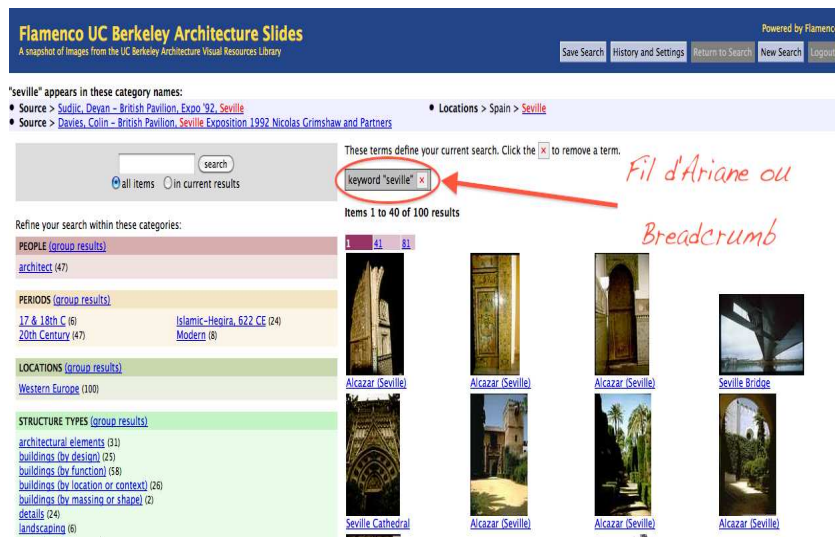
Flamenco UC Berkeley Architecture Slides
A snapshot of Images from the UC Berkeley Architecture Visual Resources Library

Powered by Flamenc

Save Search | History and Settings | Return to Search | New Search | Logout

"seville" appears in these category names:
• Source > Sudjic, Deyan – British Pavilion, Expo '92, Seville
• Source > Davies, Colin – British Pavilion, Seville Exposition 1992 Nicolas Grimshaw and Partners
• Locations > Spain > Seville

search
all items   in current results

Refine your search within these categories:

PEOPLE (group results)
architect (47)

PERIODS (group results)
17 & 18th C (6)
20th Century (47)
Islamic–Hegira, 622 CE (24)
Modern (8)

LOCATIONS (group results)
Western Europe (100)

STRUCTURE TYPES (group results)
architectural elements (31)
buildings (by design) (25)
buildings (by function) (58)
buildings (by location or context) (26)
buildings (by massing or shape) (2)
details (24)
landscaping (6)

These terms define your current search. Click the × to remove a term.
keyword "seville" ×

Fil d'Ariane ou

Breadcrumb

Items 1 to 40 of 100 results

1 41 81

Alcazar (Seville)
Alcazar (Seville)
Alcazar (Seville)
Seville Bridge
Seville Cathedral
Alcazar (Seville)
Alcazar (Seville)
Alcazar (Seville)